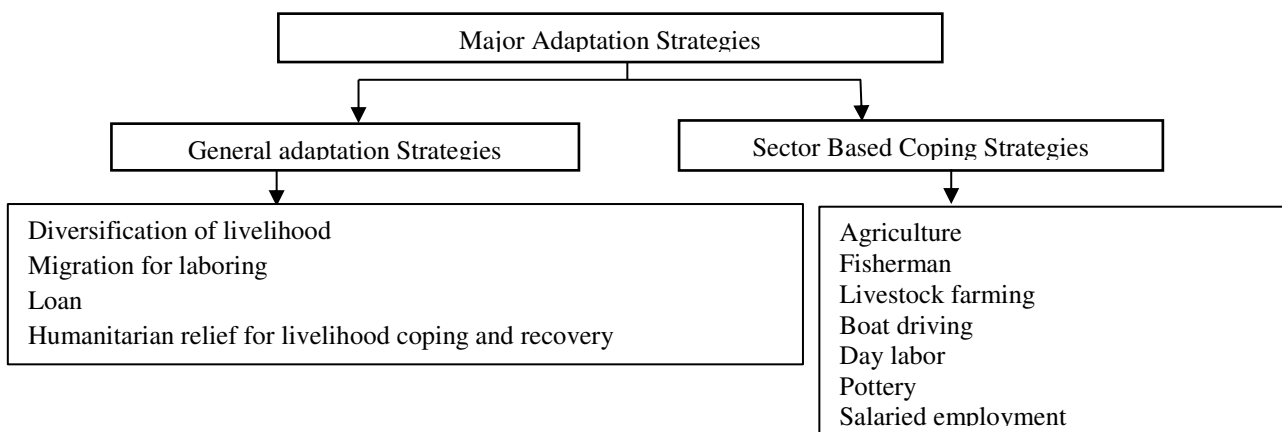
Major Adaptation Strategies

General adaptation Strategies

Sector Based Coping Strategies

Diversification of livelihood
Migration for laboring
Loan
Humanitarian relief for livelihood coping and recovery

Agriculture
Fisherman
Livestock farming
Boat driving
Day labor
Pottery
Salaried employment